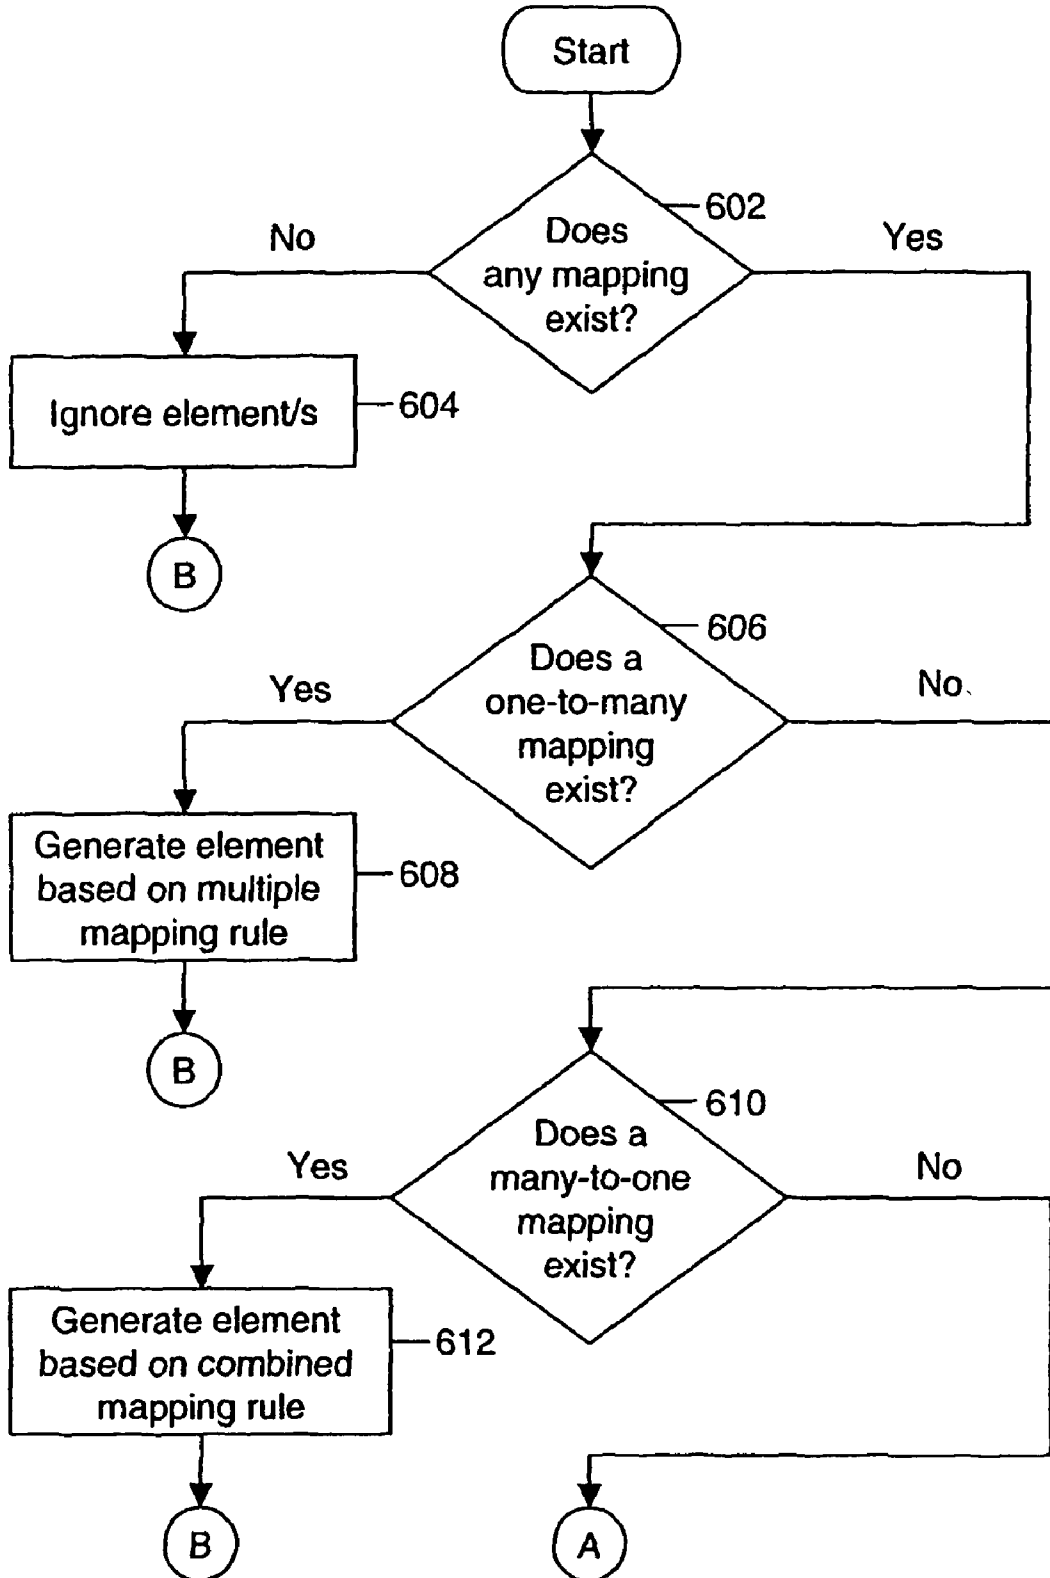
Start

Does any mapping exist?

602

No

Yes

Ignore element/s

604

B

Does a one-to-many mapping exist?

606

Yes

No

Generate element based on multiple mapping rule

608

B

Does a many-to-one mapping exist?

610

Yes

No

Generate element based on combined mapping rule

612

B

A